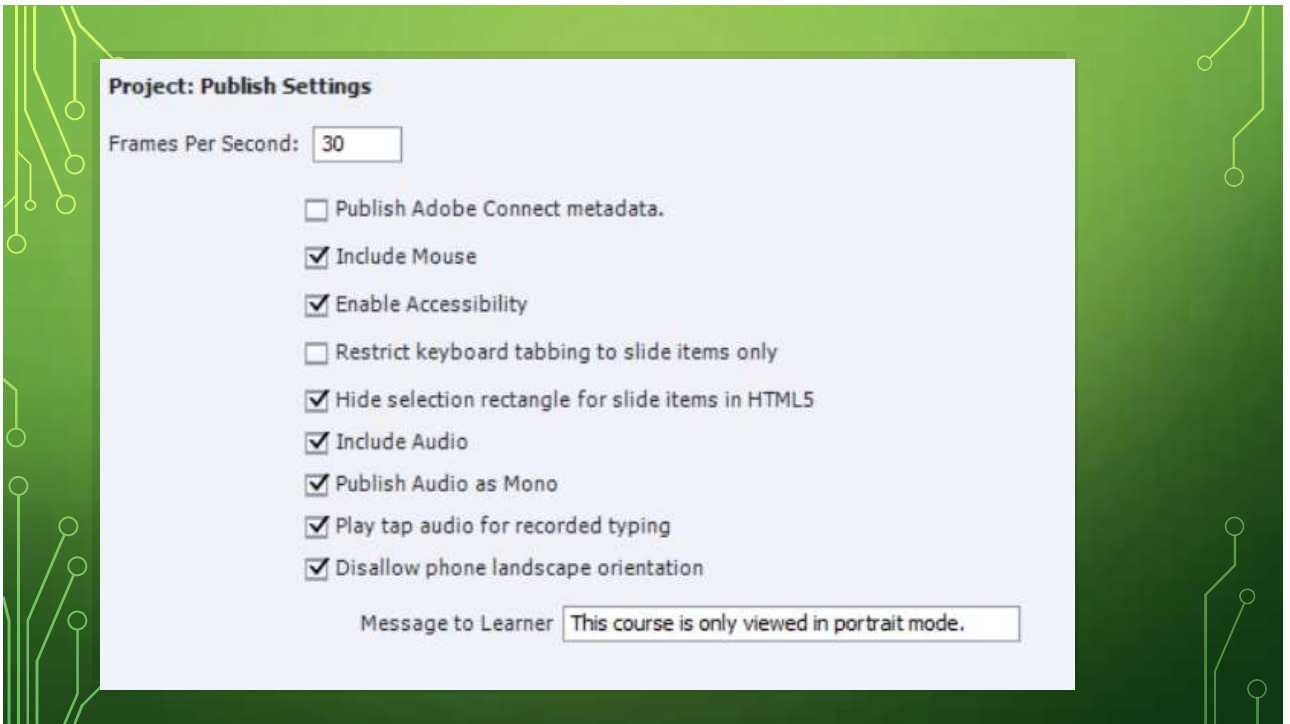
Project: Publish Settings

Frames Per Second: 30

Publish Adobe Connect metadata.

Include Mouse

Enable Accessibility

Restrict keyboard tabbing to slide items only

Hide selection rectangle for slide items in HTML5

Include Audio

Publish Audio as Mono

Play tap audio for recorded typing

Disallow phone landscape orientation

Message to Learner This course is only viewed in portrait mode.